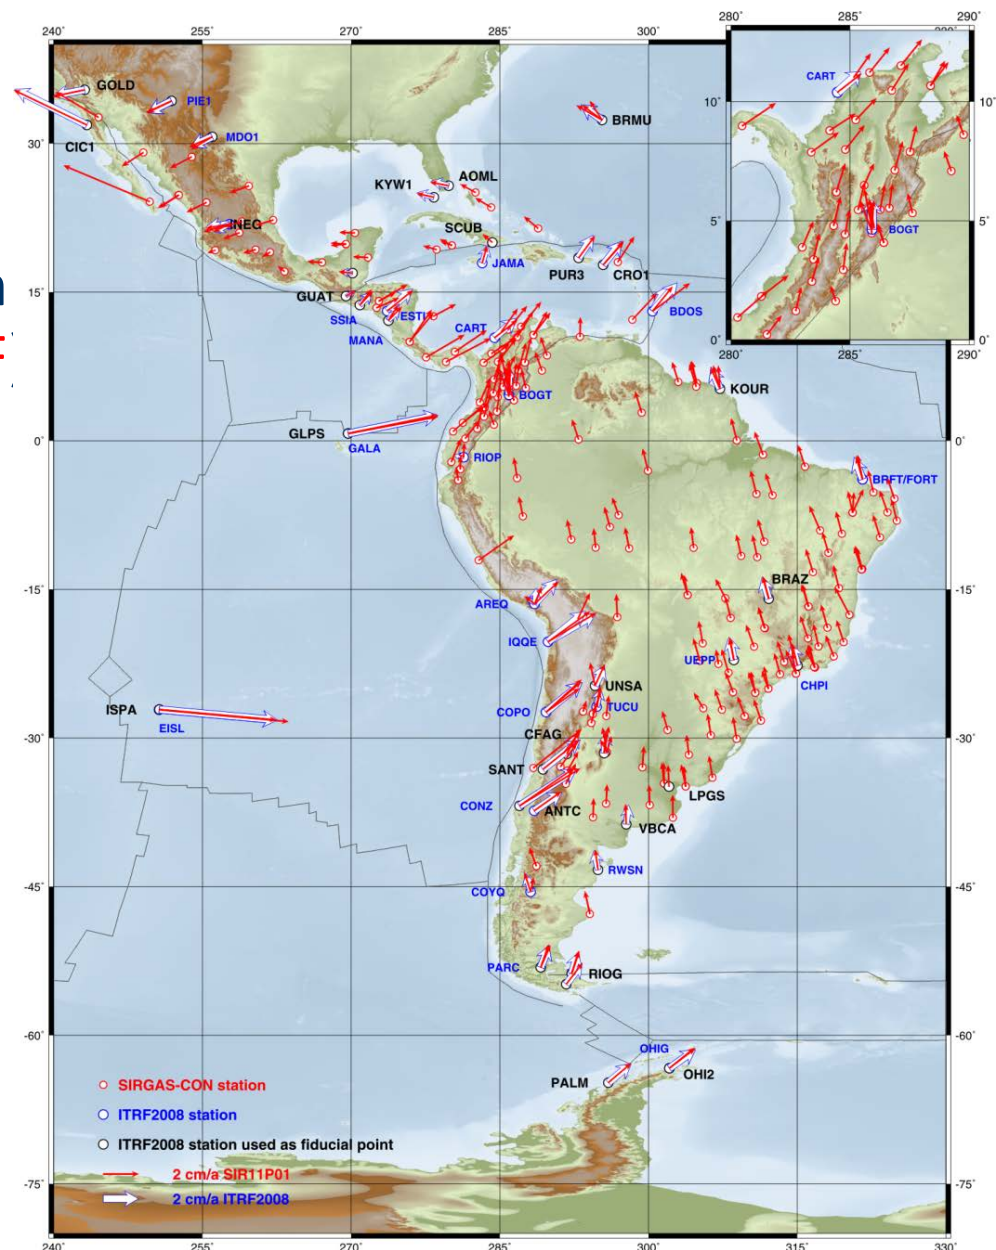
240° 255° 270° 285° 300°

GOLD
PIE1
CIC1
MDO1
30°
INEG
KYW1
AOML
BRMU
SCUB
JAMA
PUR3
CRO1
15°
GUAT
SSIA
ESTI
MANA
CART
BDOS
BOGT
KOUR
0°
GLPS
GALA
RIOP
BRFT/FORT
-15°
AREQ
IQQE
BRAZ
UEPP
CHPI
UNSA
TUCU
COPO
ISPA
EISL
-30°
CFAG
SANT
CONZ
ANTC
VBCA
LPGS
RWSN
-45°
COYQ
PARC
RIOG
-60°
OHIG
PALM
OHI2

○ SIRGAS-CON station
○ ITRF2008 station
○ ITRF2008 station used as fiducial point
2 cm/a SIR11P01
2 cm/a ITRF2008

-75°
240° 255° 270° 285° 300° 315° 330°

280° 285° 290°
CART
10°
5°
BOGT
0°
280° 285° 290°